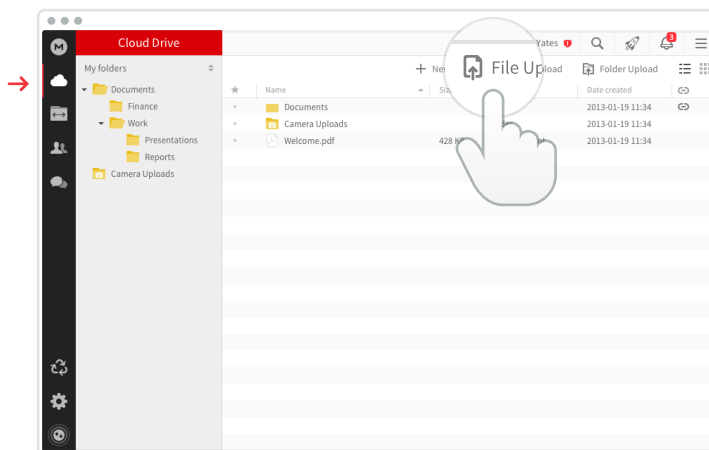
M

Cloud Drive

My folders

Documents
Finance
Work
Presentations
Reports
Camera Uploads

Yates

3

+ Ne

File Up

load

Folder Upload

| ★ | Name | Siz | | Date created | |
|---|---|---|---|---|---|
| | Documents | | | 2013-01-19 11:34 | |
| | Camera Uploads | | | 2013-01-19 11:34 | |
| | Welcome.pdf | 428 K | | 2013-01-19 11:34 | |